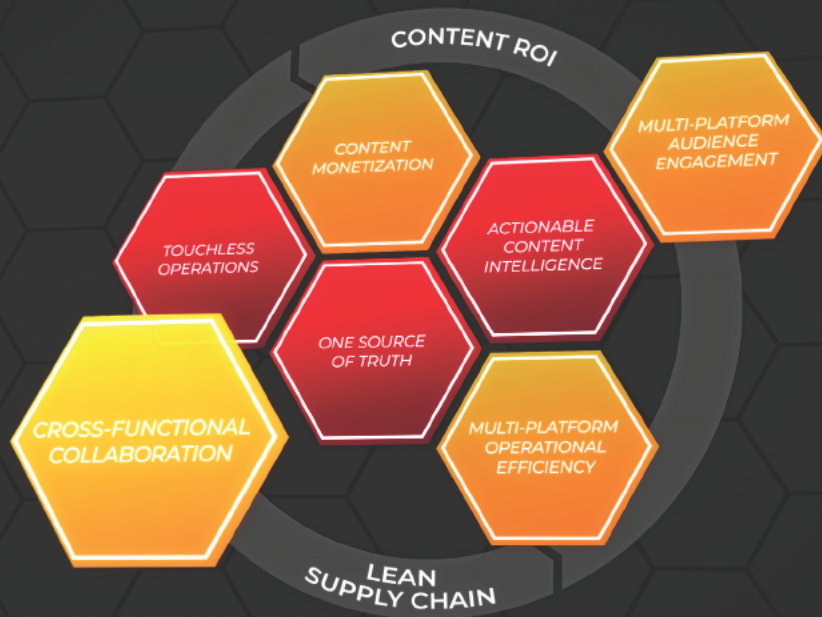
CONTENT ROI

CONTENT MONETIZATION

MULTI-PLATFORM AUDIENCE ENGAGEMENT

TOUCHLESS OPERATIONS

ACTIONABLE CONTENT INTELLIGENCE

ONE SOURCE OF TRUTH

CROSS-FUNCTIONAL COLLABORATION

MULTI-PLATFORM OPERATIONAL EFFICIENCY

LEAN SUPPLY CHAIN